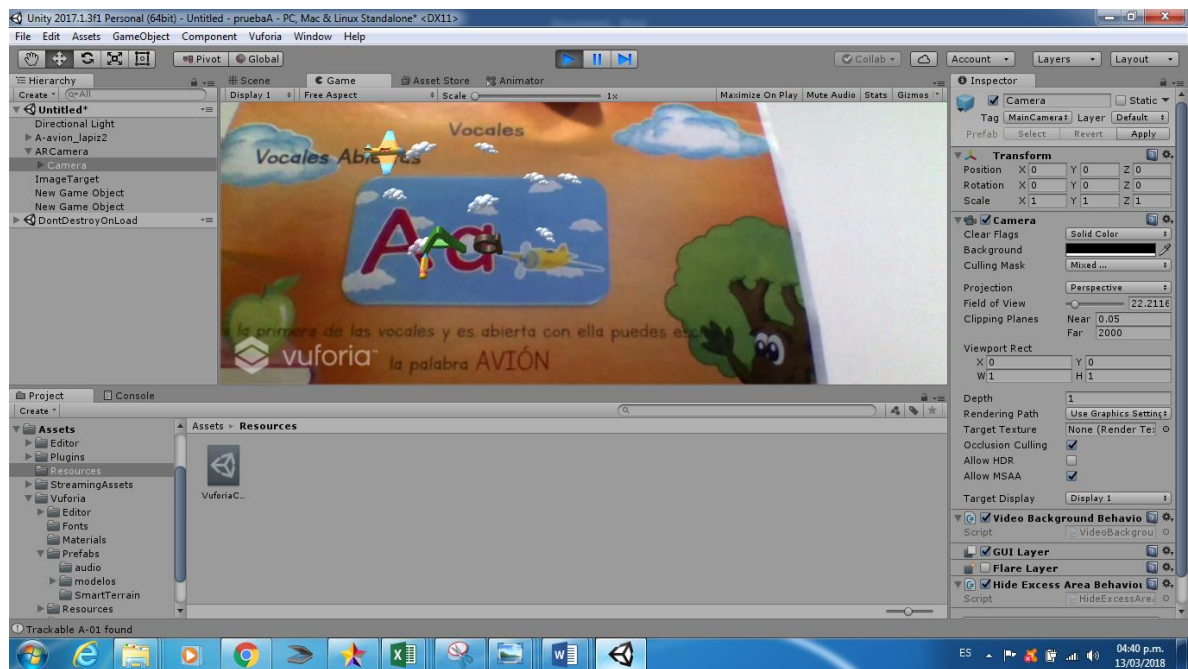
Unity 2017.1.3f1 Personal (64bit) - Untitled - pruebaA - PC, Mac & Linux Standalone* <DX11>

File Edit Assets GameObject Component Vuforia Window Help

Pivot Global

Collab Account Layers Layout

Hierarchy
Create (Q)All
Untitled*
Directional Light
A-avion_lapiz2
ARCamera
Camera
ImageTarget
New Game Object
New Game Object
DontDestroyOnLoad

Scene Game Asset Store Animator
Display 1 Free Aspect Scale 1x Maximize On Play Mute Audio Stats Gizmos

Vocales
Vocales Abiertas
Aa
la primera de las vocales y es abierta con ella puedes es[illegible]
vuforia
la palabra AVIÓN

Inspector
Camera Static
Tag MainCamera Layer Default
Prefab Select Revert Apply
Transform
Position X 0 Y 0 Z 0
Rotation X 0 Y 0 Z 0
Scale X 1 Y 1 Z 1
Camera
Clear Flags Solid Color
Background
Culling Mask Mixed ...
Projection Perspective
Field of View 22.2116
Clipping Planes Near 0.05
Far 2000
Viewport Rect
X 0 Y 0
W 1 H 1
Depth 1
Rendering Path Use Graphics Setting
Target Texture None (Render Te
Occlusion Culling
Allow HDR
Allow MSAA
Target Display Display 1
Video Background Behavio
Script VideoBackgrou
GUI Layer
Flare Layer
Hide Excess Area Behaviou
Script HideExcessArea

Project Console
Create
Assets
Editor
Plugins
Resources
StreamingAssets
Vuforia
Editor
Fonts
Materials
Prefabs
audio
modelos
SmartTerrain
Resources

Assets ▸ Resources
VuforiaC...

Trackable A-01 found

ES 04:40 p.m. 13/03/2018